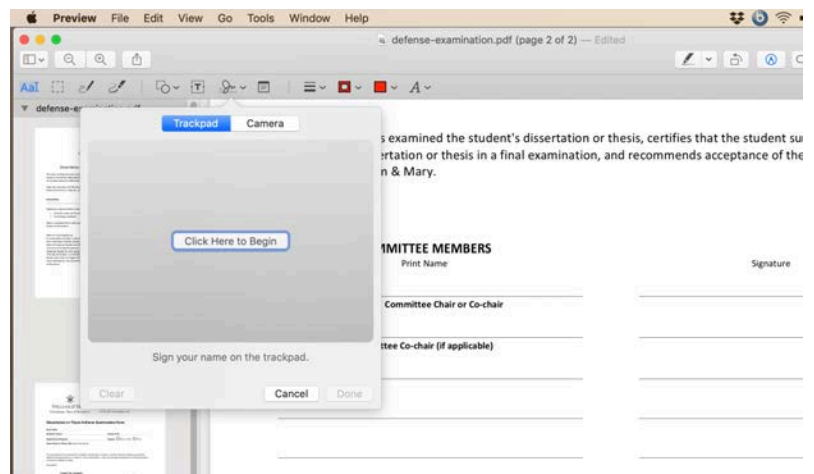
Preview File Edit View Go Tools Window Help

defense-examination.pdf (page 2 of 2) — Edited

defense-e

Trackpad Camera

Click Here to Begin

Sign your name on the trackpad.

Clear Cancel Done

s examined the student's dissertation or thesis, certifies that the student su
rtation or thesis in a final examination, and recommends acceptance of the
n & Mary.

MMITTEE MEMBERS

Print Name

Signature

Committee Chair or Co-chair

ttee Co-chair (if applicable)